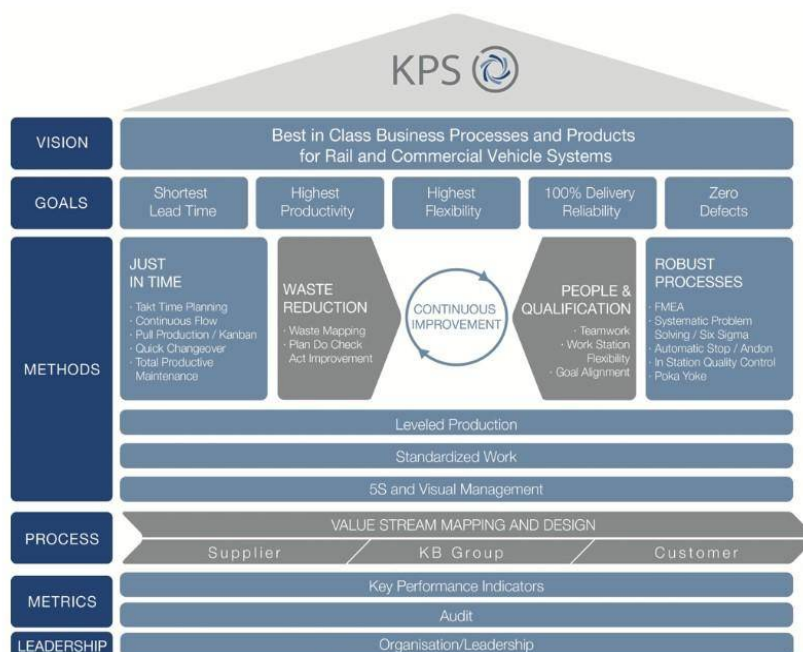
KPS

VISION

Best in Class Business Processes and Products for Rail and Commercial Vehicle Systems

GOALS

Shortest Lead Time

Highest Productivity

Highest Flexibility

100% Delivery Reliability

Zero Defects

METHODS

JUST IN TIME

· Takt Time Planning
· Continuous Flow
· Pull Production / Kanban
· Quick Changeover
· Total Productive Maintenance

WASTE REDUCTION

· Waste Mapping
· Plan Do Check Act Improvement

CONTINUOUS IMPROVEMENT

PEOPLE & QUALIFICATION

· Teamwork
· Work Station Flexibility
· Goal Alignment

ROBUST PROCESSES

· FMEA
· Systematic Problem Solving / Six Sigma
· Automatic Stop / Andon
· In Station Quality Control
· Poka Yoke

Leveled Production

Standardized Work

5S and Visual Management

PROCESS

VALUE STREAM MAPPING AND DESIGN

Supplier

KB Group

Customer

METRICS

Key Performance Indicators

Audit

LEADERSHIP

Organisation/Leadership